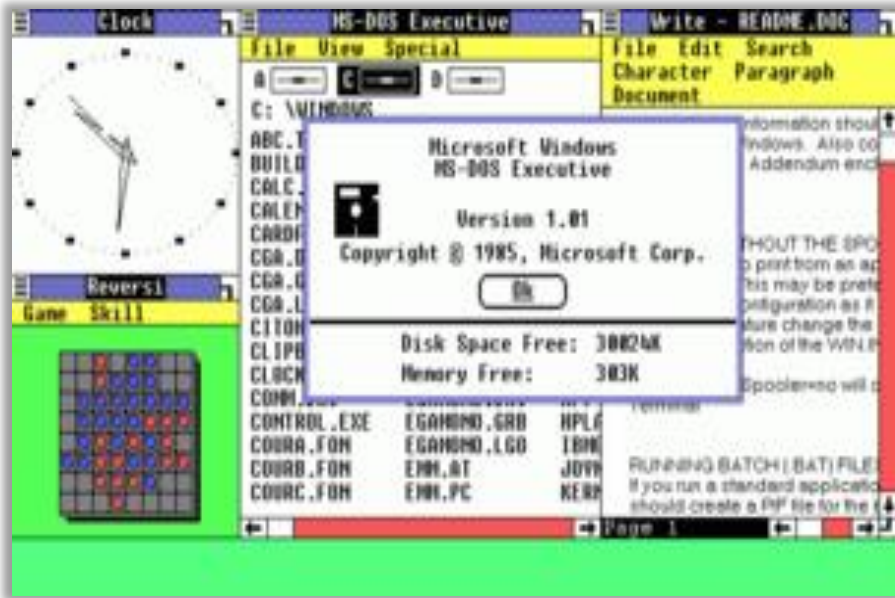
Clock

Reversi

Game Skill

MS-DOS Executive

File View Special

A C D

C: \WINDOWS

ABC.T

BUILD

CALC.

CALEN

CARDF

CGA.D

CGA.G

CGA.L

CITOH

CLIPB

CLOCK

COMM.

CONTROL.EXE EGAMONO.GRB HPLA

COURA.FON EGAMONO.LGO IBM

COURB.FON EMM.AT JOY

COURC.FON EMM.PC KERN

Microsoft Windows
MS-DOS Executive

Version 1.01

Copyright © 1985, Microsoft Corp.

Ok

Disk Space Free: 3002K

Memory Free: 303K

Write - README.DOC

File Edit Search
Character Paragraph
Document

information shou
Windows. Also co
Addendum encl

THOUT THE SPO
print from an ap
This may be pref
onfiguration as it
ature change the
tion of the WIN.I

Spooler=no will
Terminal

RUNNING BATCH (.BAT) FILE
If you run a standard applicati
should create a PIF file for the

Page 1